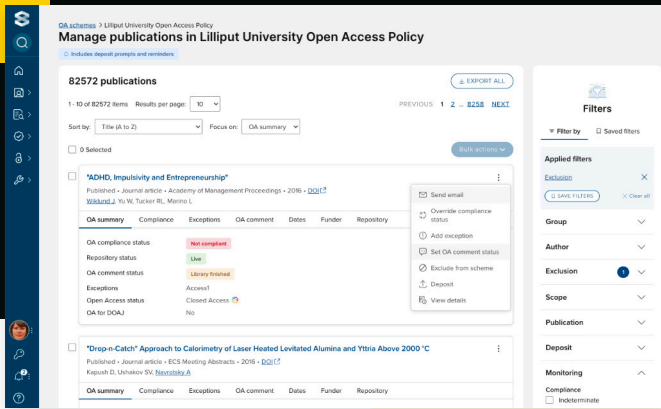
OA schemes > Lilliput University Open Access Policy

Manage publications in Lilliput University Open Access Policy

Includes deposit prompts and reminders

82572 publications

EXPORT ALL

1 - 10 of 82572 items Results per page: 10

PREVIOUS 1 2 ... 8258 NEXT

Sort by: Title (A to Z) Focus on: OA summary

0 Selected

Bulk actions

"ADHD, Impulsivity and Entrepreneurship"

Published • Journal article • Academy of Management Proceedings • 2016 • DOI

Wiklund J, Yu W, Tucker RL, Marino L

OA summary Compliance Exceptions OA comment Dates Funder Repository

OA compliance status Not compliant

Repository status Live

OA comment status Library finished

Exceptions Access1

Open Access status Closed Access

OA for DOAJ No

Send email

Override compliance status

Add exception

Set OA comment status

Exclude from scheme

Deposit

View details

"Drop-n-Catch" Approach to Calorimetry of Laser Heated Levitated Alumina and Yttria Above 2000 °C

Published • Journal article • ECS Meeting Abstracts • 2016 • DOI

Kapush D, Ushakov SV, Navrotsky A

OA summary Compliance Exceptions OA comment Dates Funder Repository

Filters

Filter by Saved filters

Applied filters

Exclusion

SAVE FILTERS Clear all

Group

Author

Exclusion 1

Scope

Publication

Deposit

Monitoring

Compliance

Indeterminate